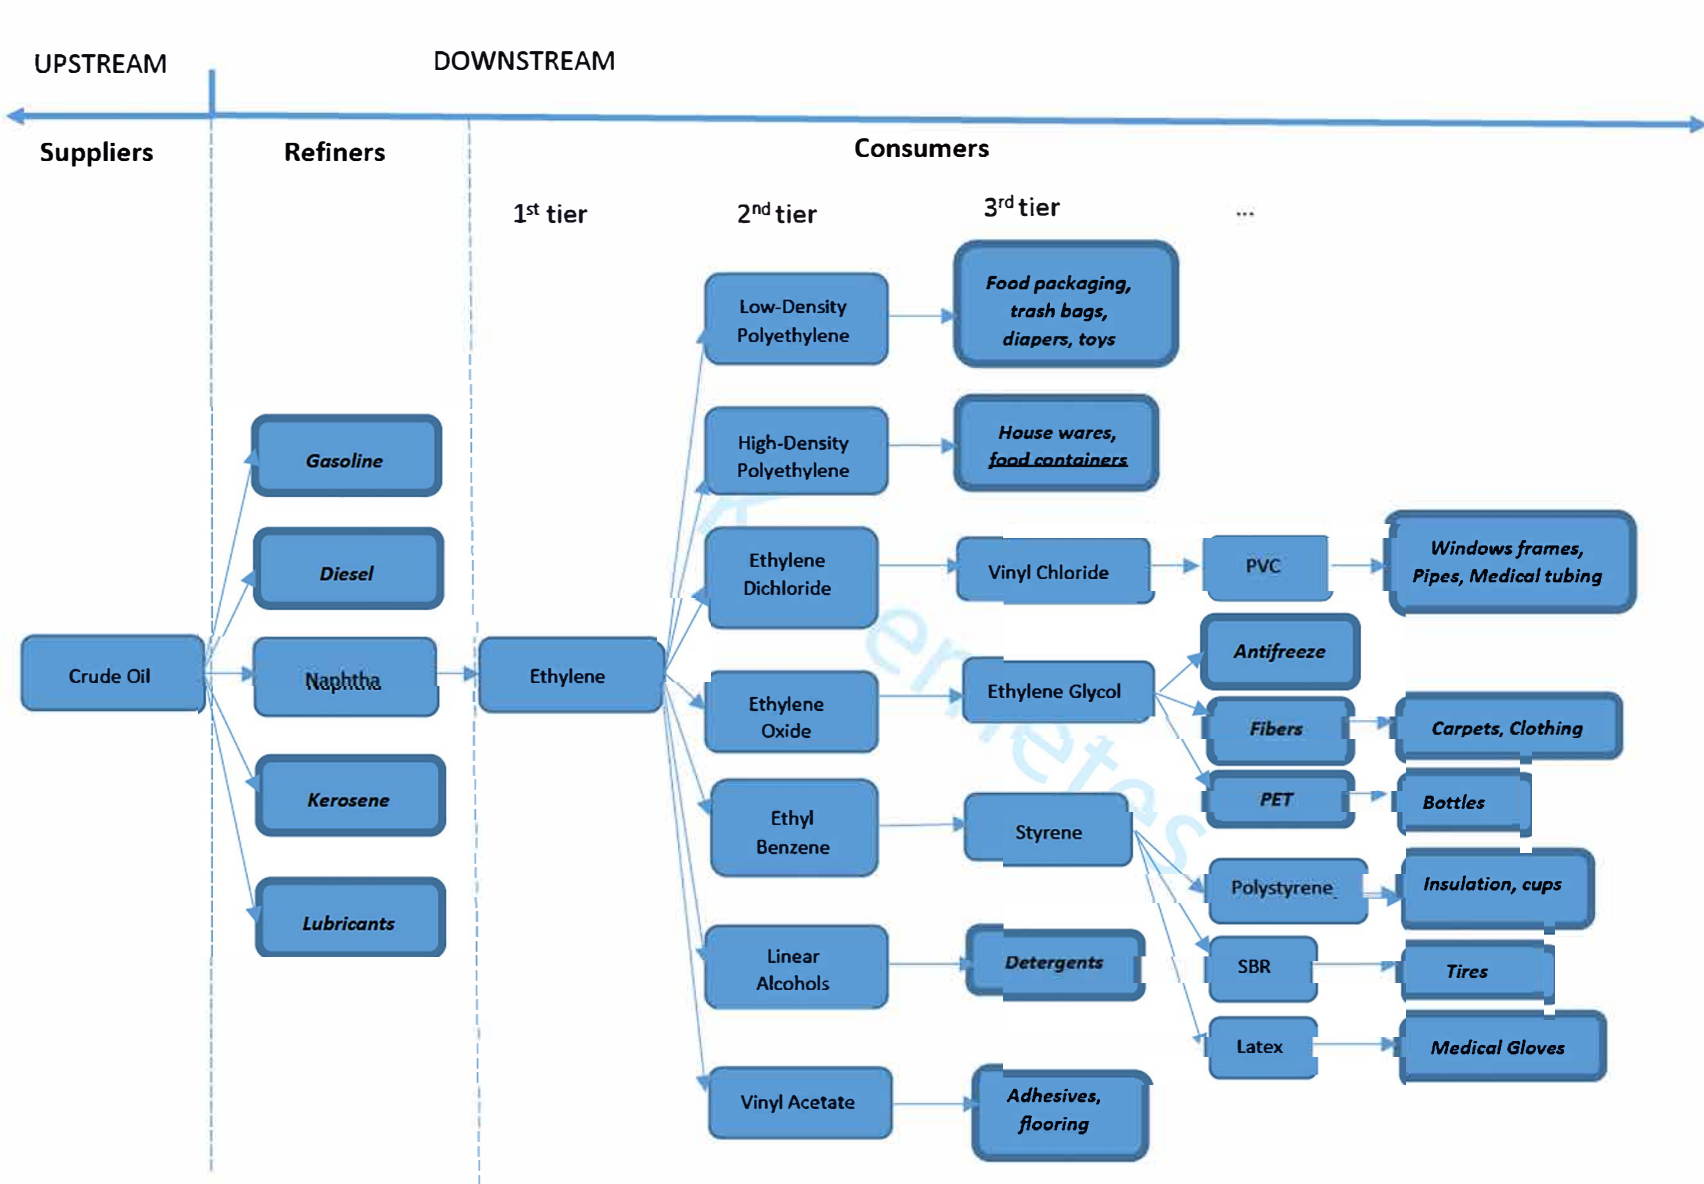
UPSTREAM

DOWNSTREAM

Suppliers

Refiners

Consumers

1st tier

2nd tier

3rd tier

...

Crude Oil

Gasoline

Diesel

Naphtha

Kerosene

Lubricants

Ethylene

Low-Density Polyethylene

Food packaging, trash bags, diapers, toys

High-Density Polyethylene

House wares, food containers

Ethylene Dichloride

Vinyl Chloride

PVC

Windows frames, Pipes, Medical tubing

Ethylene Oxide

Ethylene Glycol

Antifreeze

Fibers

Carpets, Clothing

PET

Bottles

Ethyl Benzene

Styrene

Polystyrene

Insulation, cups

SBR

Tires

Latex

Medical Gloves

Linear Alcohols

Detergents

Vinyl Acetate

Adhesives, flooring